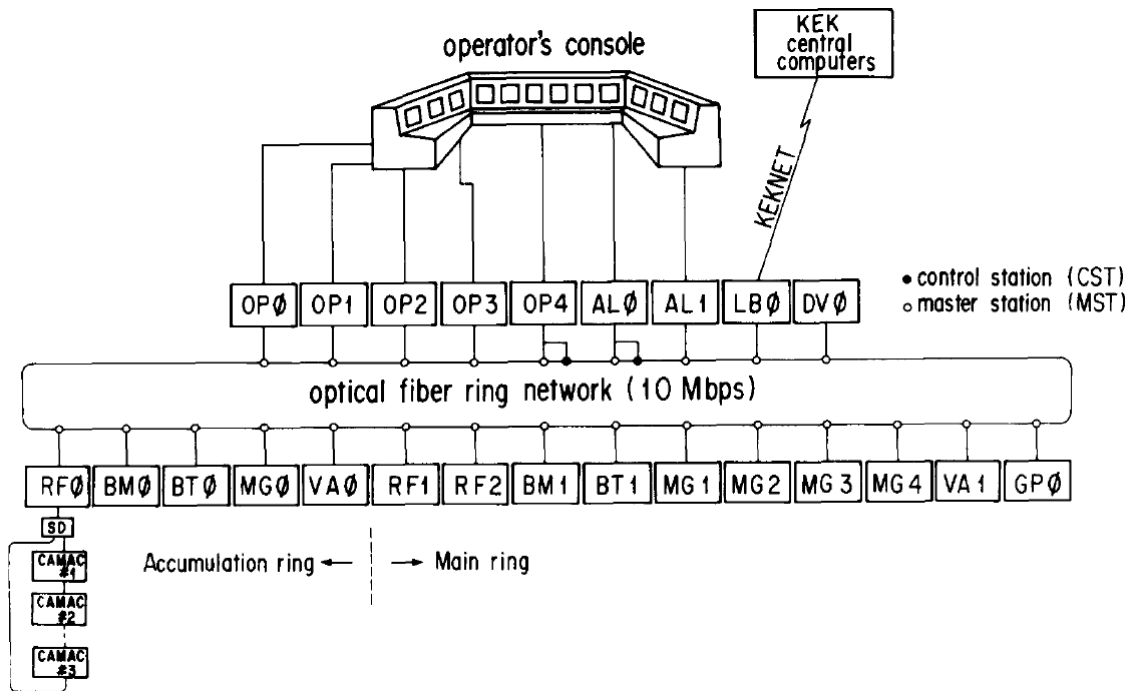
operator's console

KEK central computers

KEKNET

• control station (CST)
○ master station (MST)

OPØ OP1 OP2 OP3 OP4 ALØ AL1 LBØ DVØ

optical fiber ring network (10 Mbps)

RFØ BMØ BTØ MGØ VAØ RF1 RF2 BM1 BT1 MG1 MG2 MG3 MG4 VA1 GPØ

SD

CAMAC #1

CAMAC #2

CAMAC #3

Accumulation ring ← → Main ring